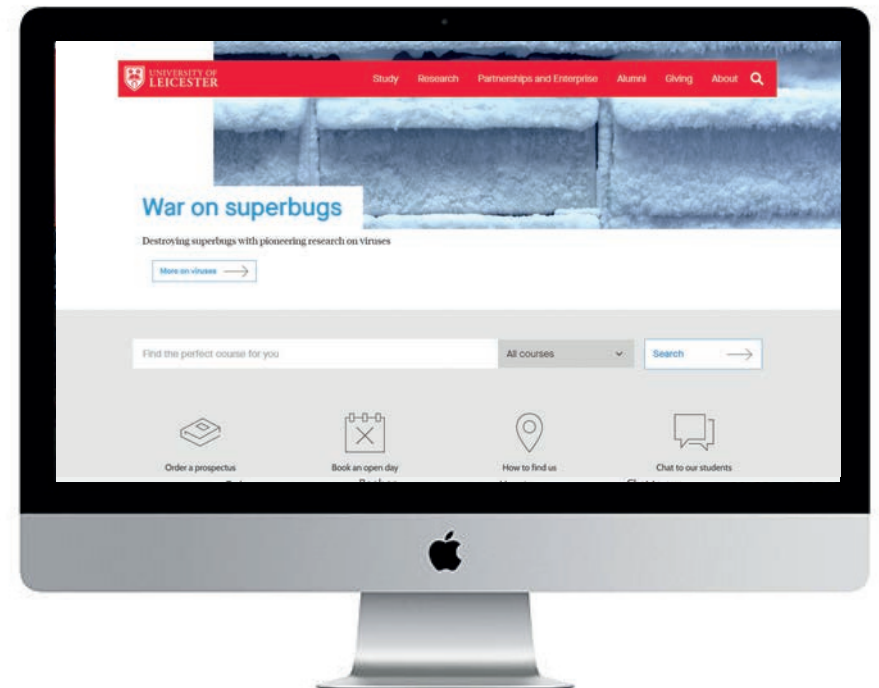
UNIVERSITY OF LEICESTER

Study Research Partnerships and Enterprise Alumni Giving About

War on superbugs

Destroying superbugs with pioneering research on viruses

More on viruses

Find the perfect course for you

All courses

Search

Order a prospectus

Book an open day

How to find us

Chat to our students